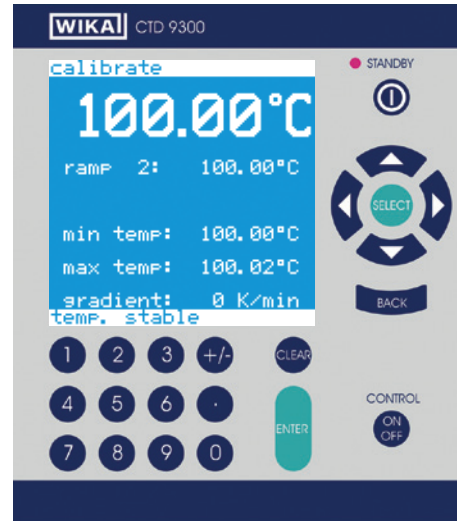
WIKA CTD 9300

STANDBY

calibrate
100.00°C
ramp 2: 100.00°C

min temp: 100.00°C
max temp: 100.02°C
gradient: 0 K/min
temp. stable

SELECT

BACK

1 2 3 +/-
4 5 6 .
7 8 9 0

CLEAR

ENTER

CONTROL
ON
OFF